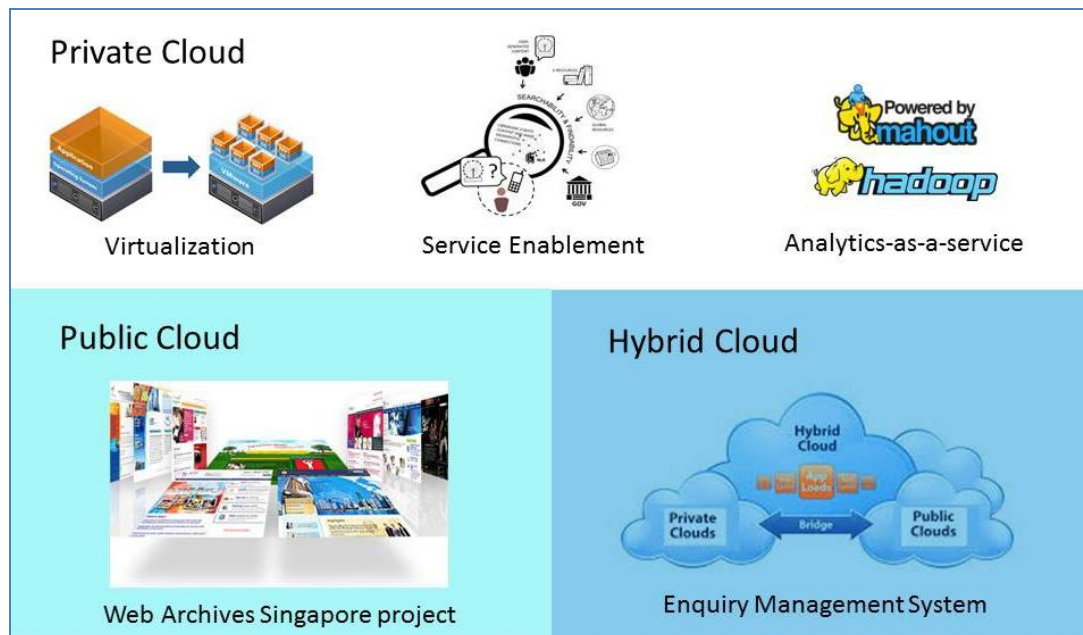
Private Cloud

Application
Operating System

VMware

Virtualization

USER GENERATED CONTENT
E-RESOURCES
SEARCHABILITY & FINDABILITY
GLOBAL RESOURCES
GOV

Service Enablement

Powered by mahout

hadoop

Analytics-as-a-service

Public Cloud

Web Archives Singapore project

Hybrid Cloud

Hybrid Cloud

App Loads

Private Clouds

Bridge

Public Clouds

Enquiry Management System